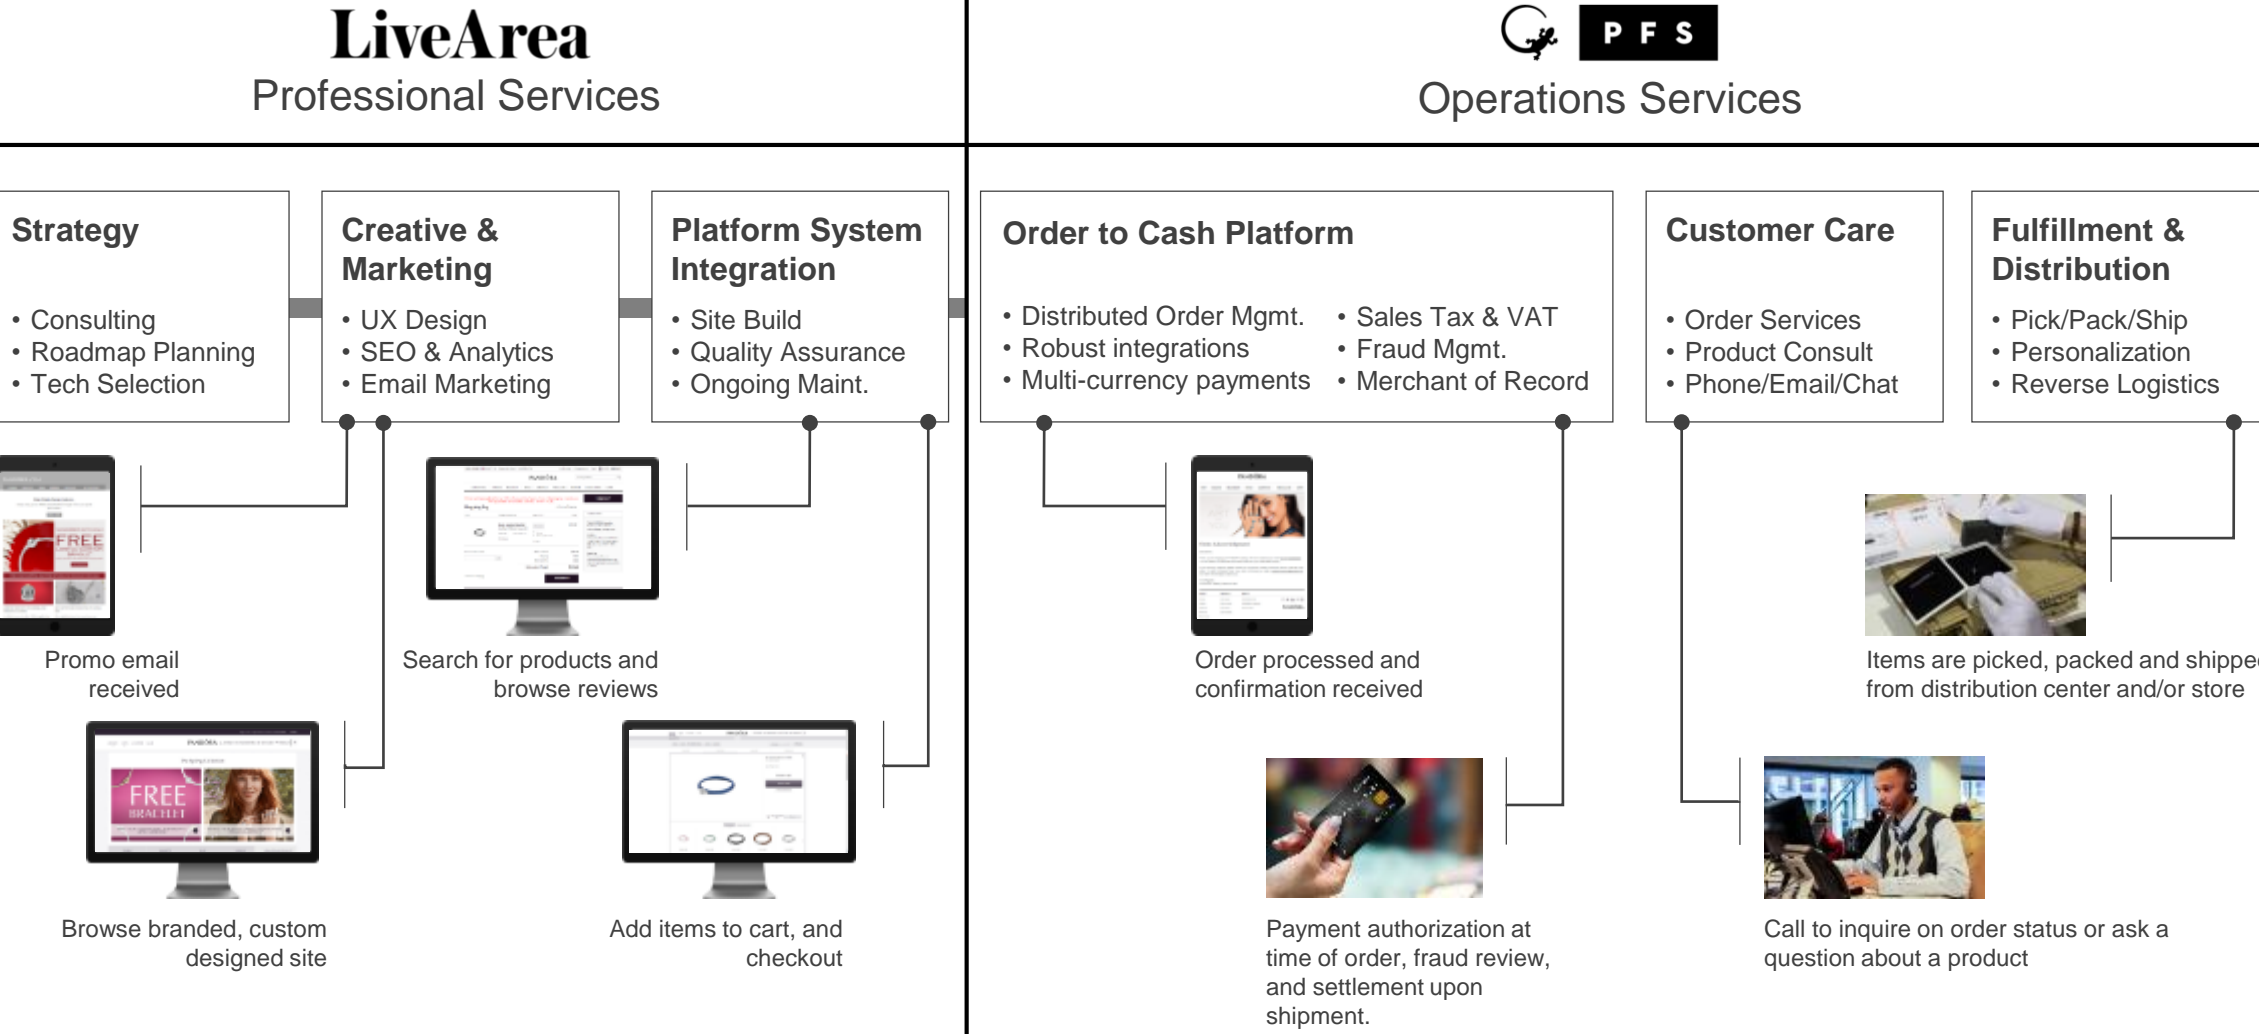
LiveArea
Professional Services

PFS
Operations Services

Strategy
• Consulting
• Roadmap Planning
• Tech Selection

Creative & Marketing
• UX Design
• SEO & Analytics
• Email Marketing

Platform System Integration
• Site Build
• Quality Assurance
• Ongoing Maint.

Order to Cash Platform
• Distributed Order Mgmt.
• Robust integrations
• Multi-currency payments
• Sales Tax & VAT
• Fraud Mgmt.
• Merchant of Record

Customer Care
• Order Services
• Product Consult
• Phone/Email/Chat

Fulfillment & Distribution
• Pick/Pack/Ship
• Personalization
• Reverse Logistics

FREE

Promo email received

Search for products and browse reviews

Order processed and confirmation received

Items are picked, packed and shippe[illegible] from distribution center and/or store

FREE BRACELET

Browse branded, custom designed site

Add items to cart, and checkout

Payment authorization at time of order, fraud review, and settlement upon shipment.

Call to inquire on order status or ask a question about a product